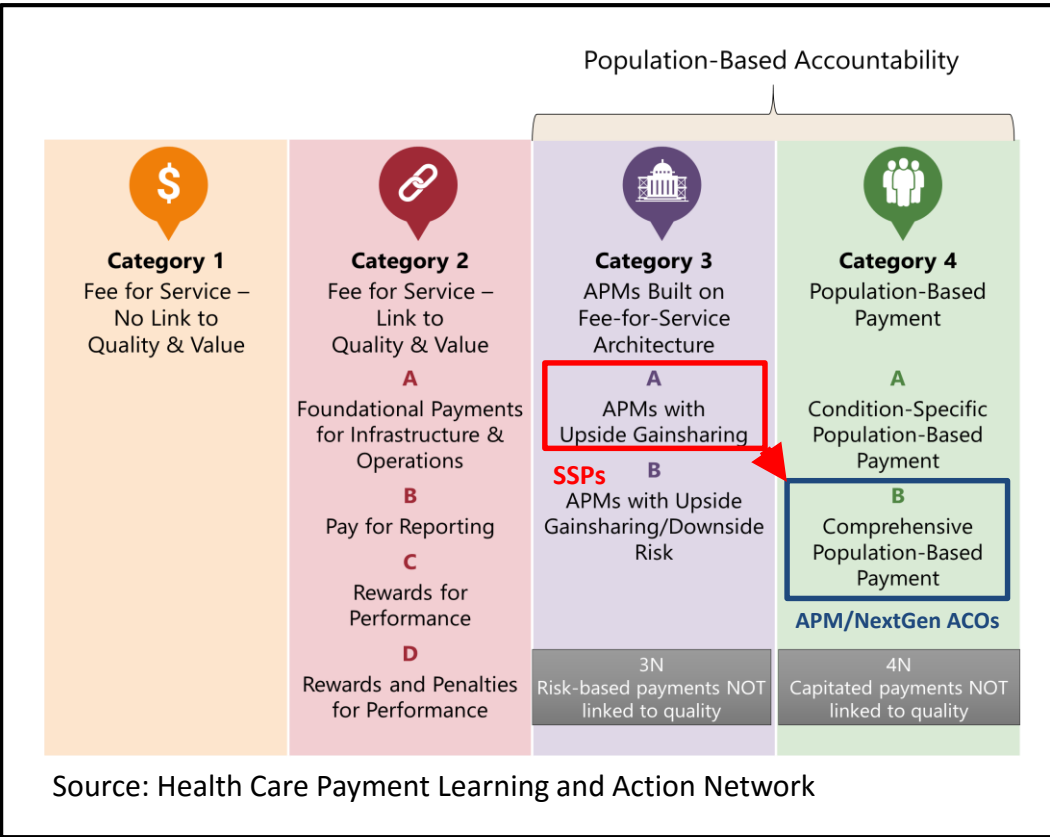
Population-Based Accountability

$

Category 1
Fee for Service – No Link to Quality & Value

Category 2
Fee for Service – Link to Quality & Value

A
Foundational Payments for Infrastructure & Operations

B
Pay for Reporting

C
Rewards for Performance

D
Rewards and Penalties for Performance

Category 3
APMs Built on Fee-for-Service Architecture

A
APMs with Upside Gainsharing

SSPs

B
APMs with Upside Gainsharing/Downside Risk

3N
Risk-based payments NOT linked to quality

Category 4
Population-Based Payment

A
Condition-Specific Population-Based Payment

B
Comprehensive Population-Based Payment

APM/NextGen ACOs

4N
Capitated payments NOT linked to quality

Source: Health Care Payment Learning and Action Network